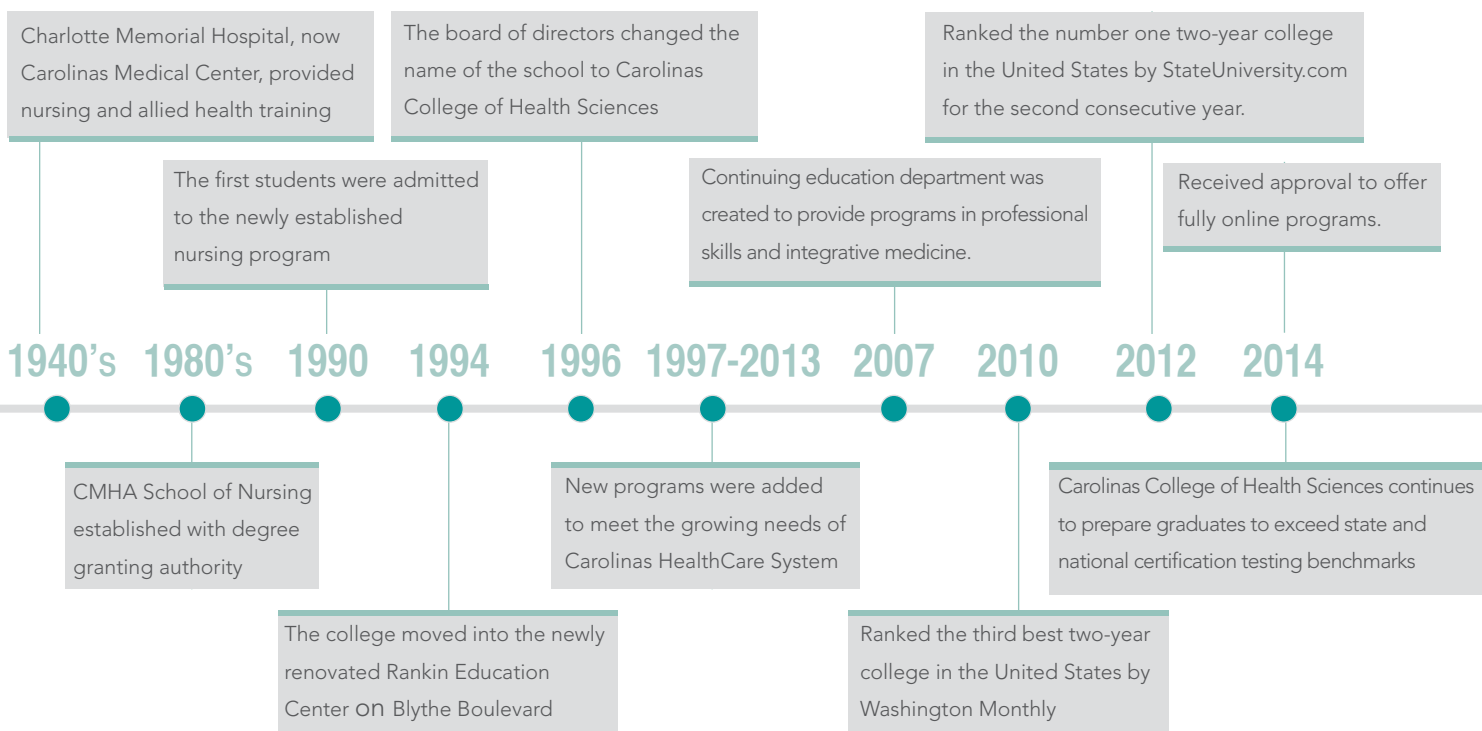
Charlotte Memorial Hospital, now Carolinas Medical Center, provided nursing and allied health training

The board of directors changed the name of the school to Carolinas College of Health Sciences

Ranked the number one two-year college in the United States by StateUniversity.com for the second consecutive year.

The first students were admitted to the newly established nursing program

Continuing education department was created to provide programs in professional skills and integrative medicine.

Received approval to offer fully online programs.

1940's 1980's 1990 1994 1996 1997-2013 2007 2010 2012 2014

CMHA School of Nursing established with degree granting authority

New programs were added to meet the growing needs of Carolinas HealthCare System

Carolinas College of Health Sciences continues to prepare graduates to exceed state and national certification testing benchmarks

The college moved into the newly renovated Rankin Education Center on Blythe Boulevard

Ranked the third best two-year college in the United States by Washington Monthly